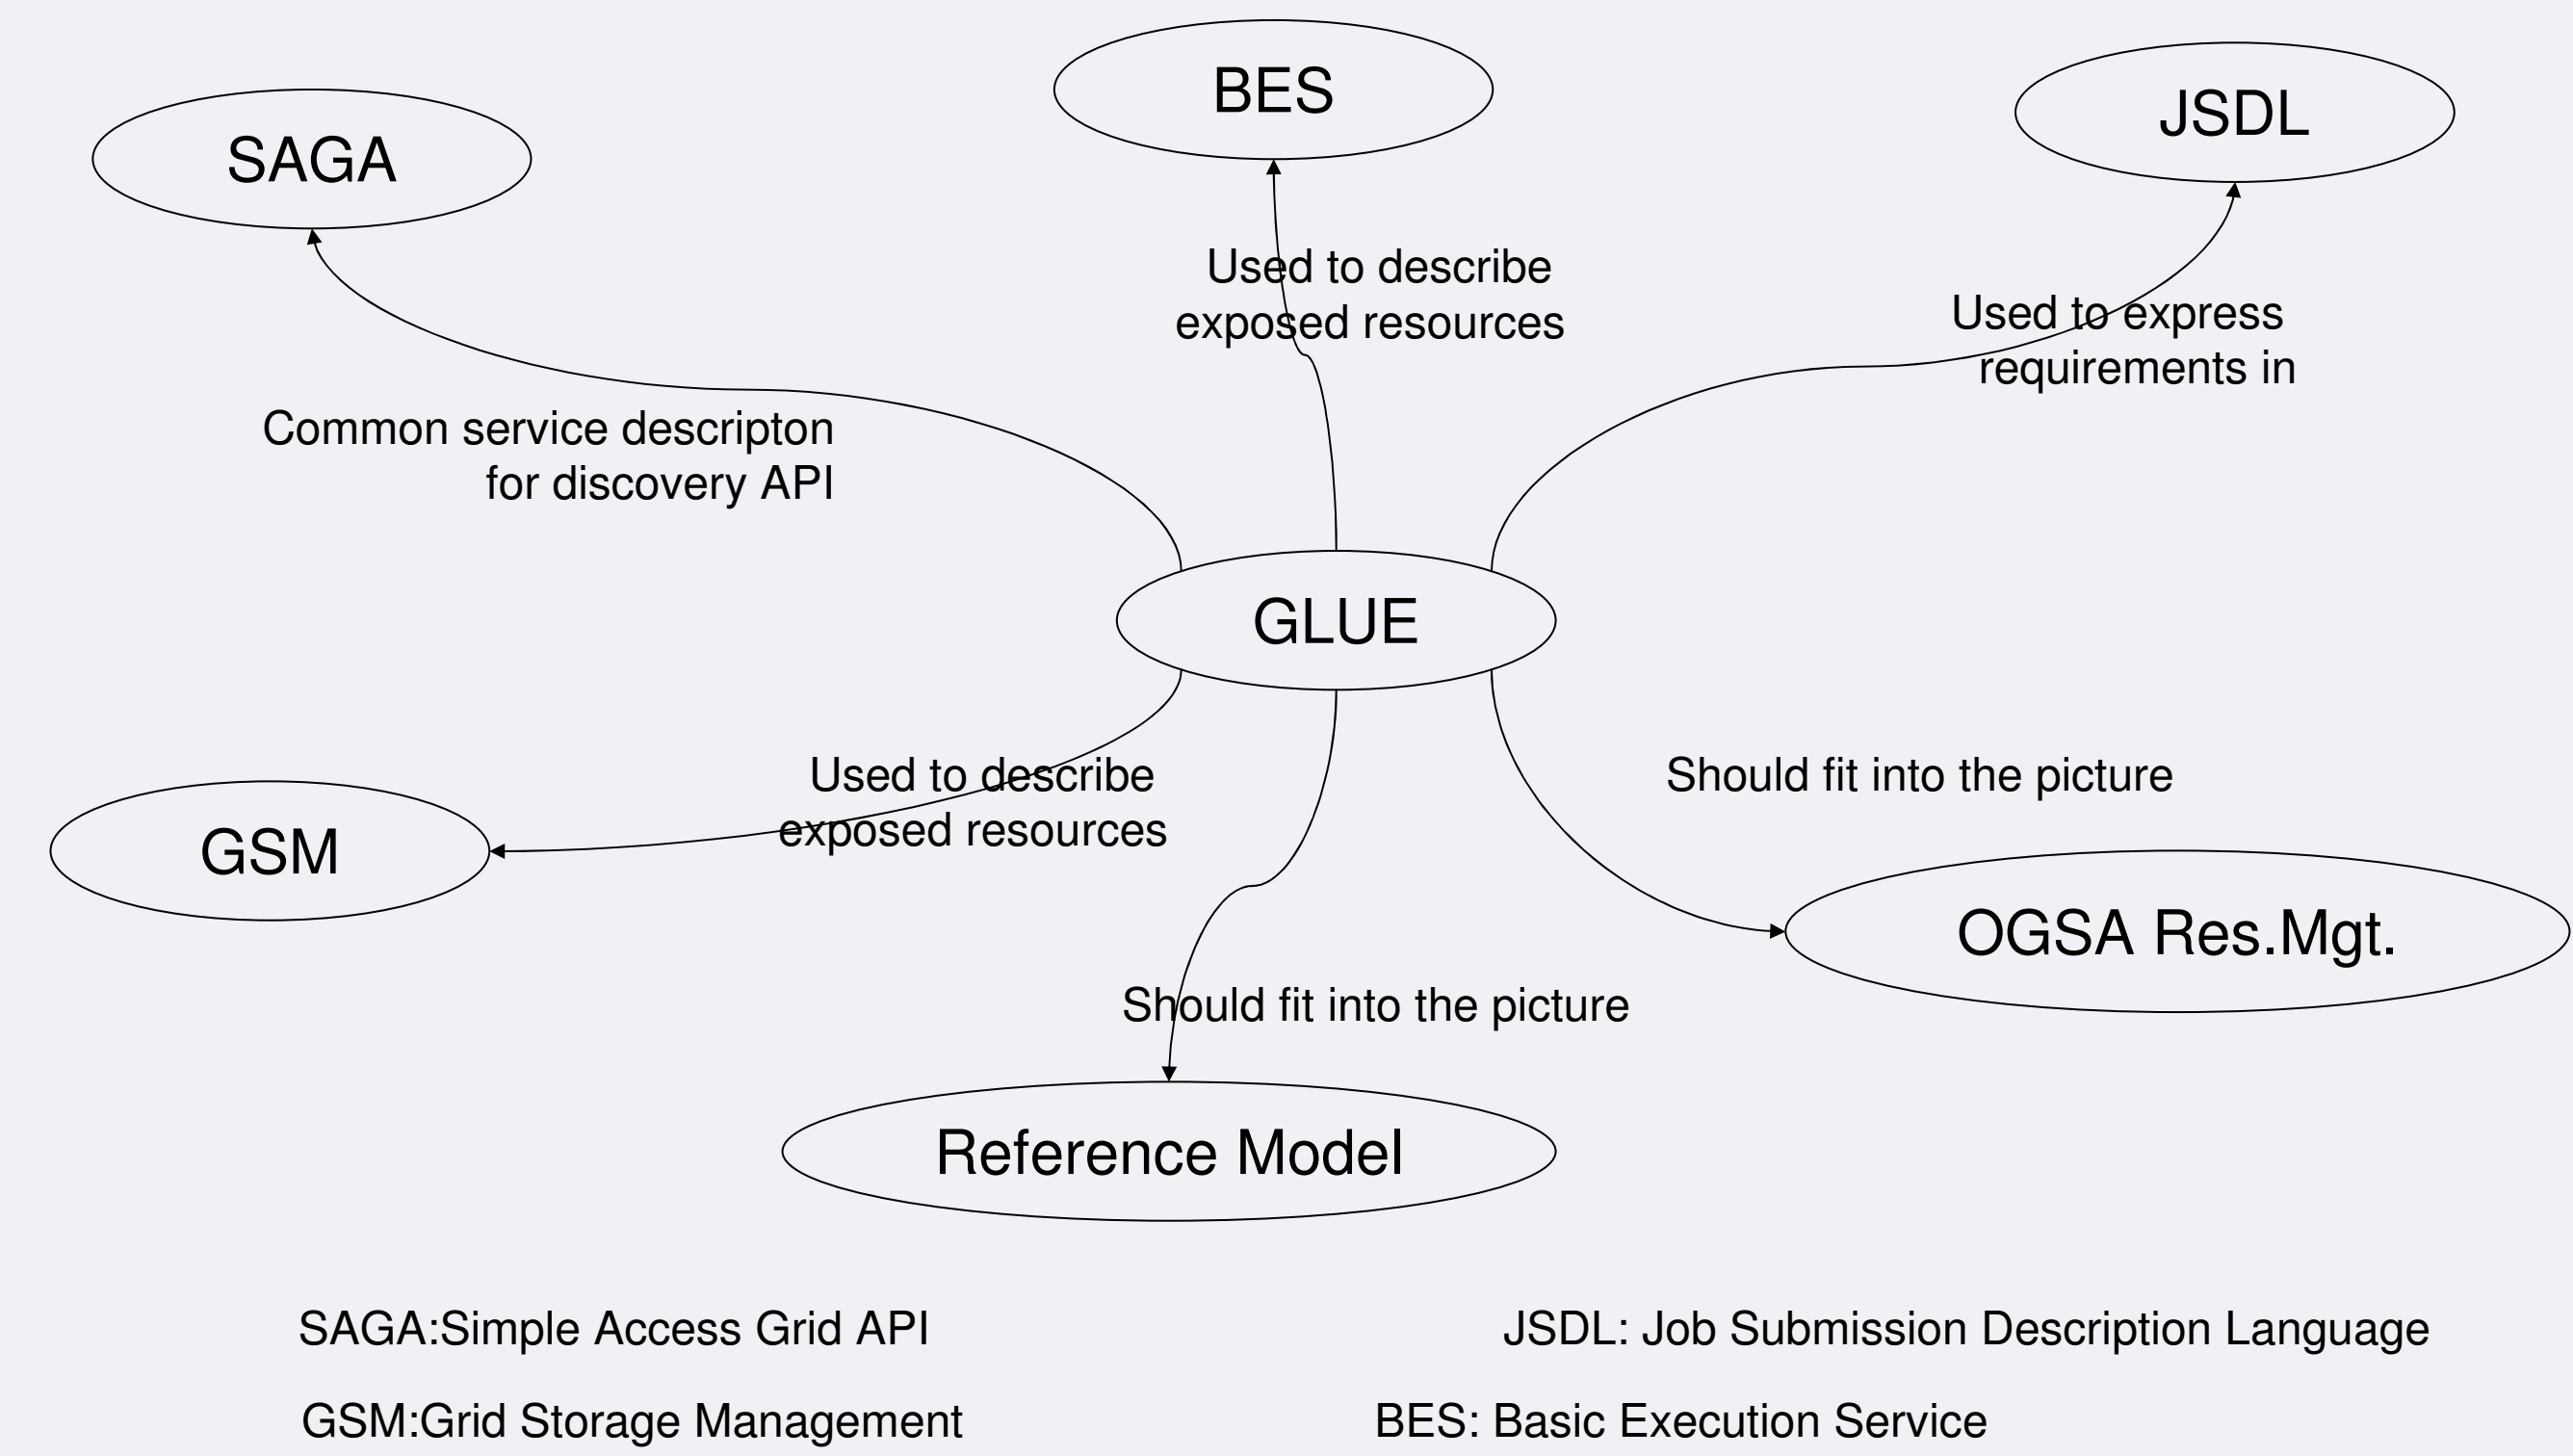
BES

SAGA

JSDL

Used to describe exposed resources

Used to express requirements in

Common service descripton for discovery API

GLUE

Used to describe exposed resources

Should fit into the picture

GSM

OGSA Res.Mgt.

Should fit into the picture

Reference Model

SAGA:Simple Access Grid API

JSDL: Job Submission Description Language

GSM:Grid Storage Management

BES: Basic Execution Service